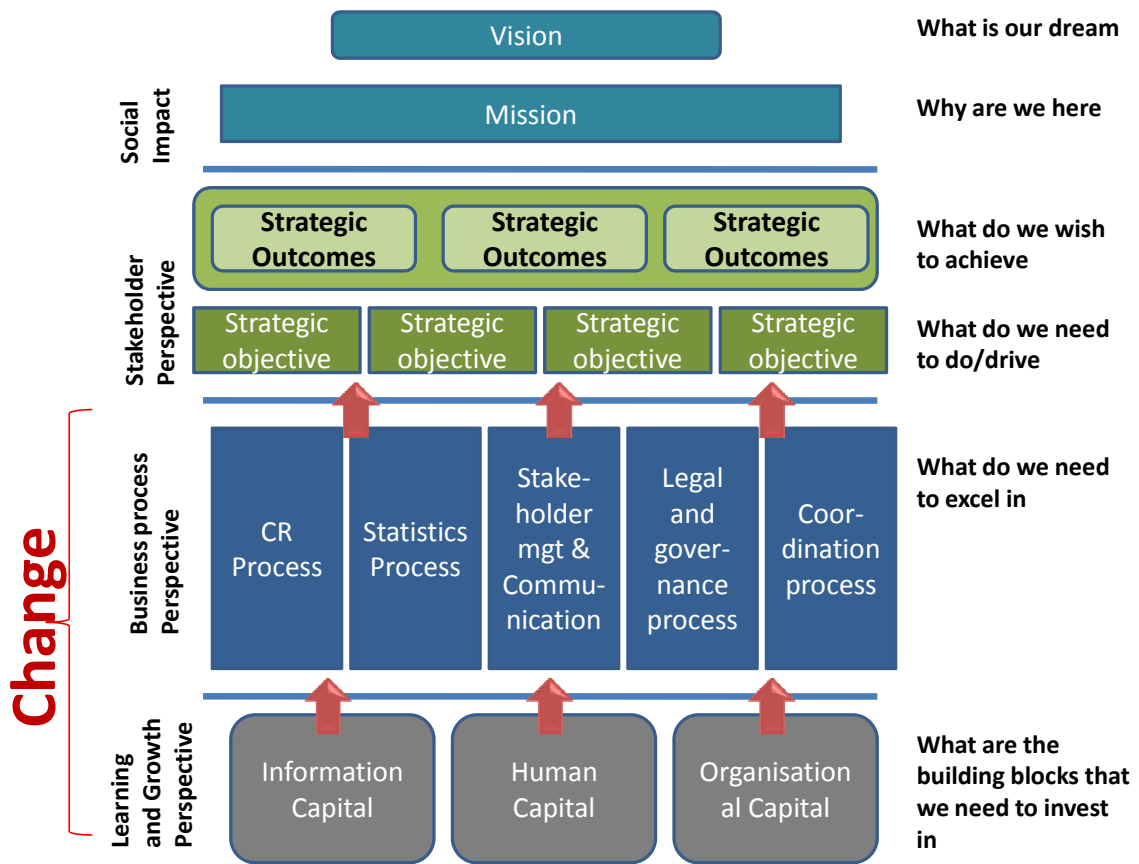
Vision

What is our dream

Social Impact

Mission

Why are we here

Stakeholder Perspective

Strategic Outcomes

Strategic Outcomes

Strategic Outcomes

What do we wish to achieve

Strategic objective

Strategic objective

Strategic objective

Strategic objective

What do we need to do/drive

Change

Business process Perspective

CR Process

Statistics Process

Stakeholder mgt & Communication

Legal and governance process

Coordination process

What do we need to excel in

Learning and Growth Perspective

Information Capital

Human Capital

Organisational Capital

What are the building blocks that we need to invest in